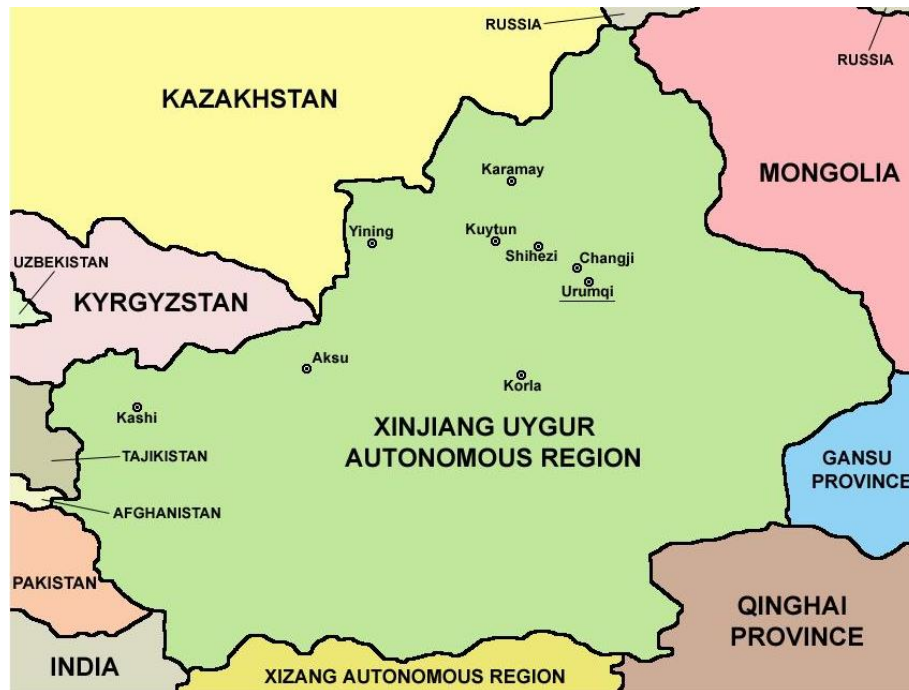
RUSSIA
RUSSIA
KAZAKHSTAN
MONGOLIA
Karamay
Yining
Kuytun
Shihezi
Changji
Urumqi
UZBEKISTAN
KYRGYZSTAN
Aksu
Korla
Kashi
XINJIANG UYGUR AUTONOMOUS REGION
TAJIKISTAN
GANSU PROVINCE
AFGHANISTAN
PAKISTAN
QINGHAI PROVINCE
INDIA
XIZANG AUTONOMOUS REGION